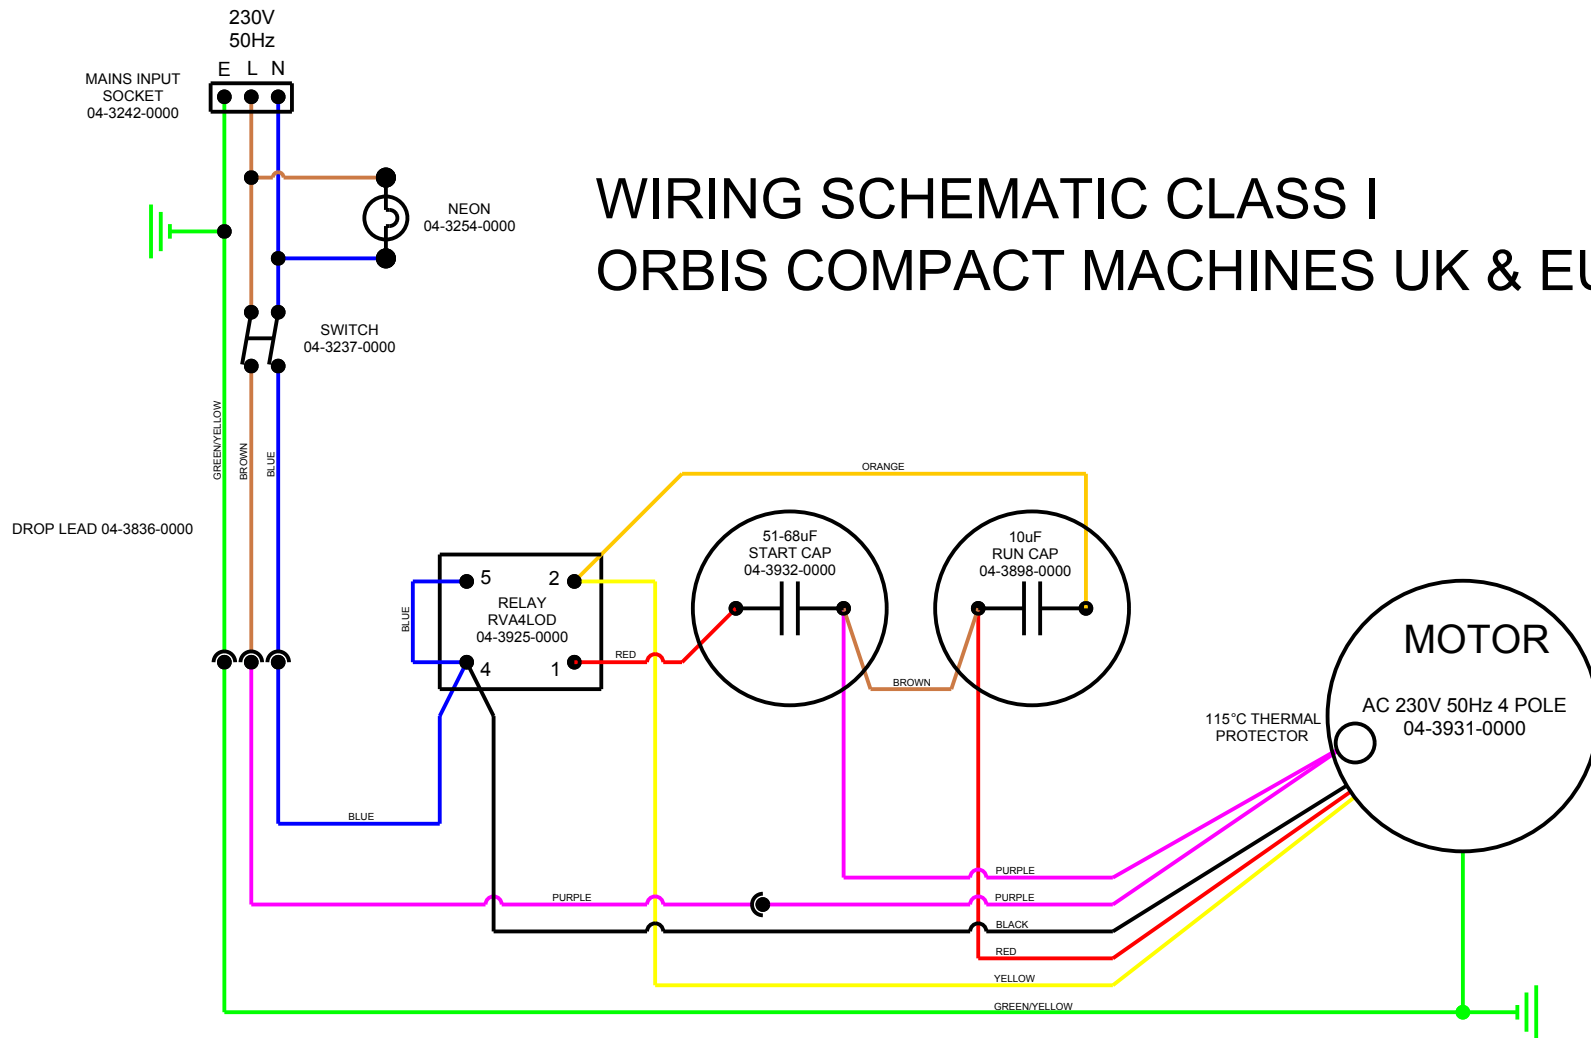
230V
50Hz

E L N

MAINS INPUT SOCKET 04-3242-0000

WIRING SCHEMATIC CLASS I
ORBIS COMPACT MACHINES UK & E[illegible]

NEON 04-3254-0000

SWITCH 04-3237-0000

GREEN/YELLOW

BROWN

BLUE

DROP LEAD 04-3836-0000

ORANGE

51-68uF START CAP 04-3932-0000

10uF RUN CAP 04-3898-0000

5

2

RELAY RVA4LOD 04-3925-0000

4

1

BLUE

RED

BROWN

MOTOR

AC 230V 50Hz 4 POLE 04-3931-0000

115°C THERMAL PROTECTOR

BLUE

PURPLE

PURPLE

PURPLE

BLACK

RED

YELLOW

GREEN/YELLOW